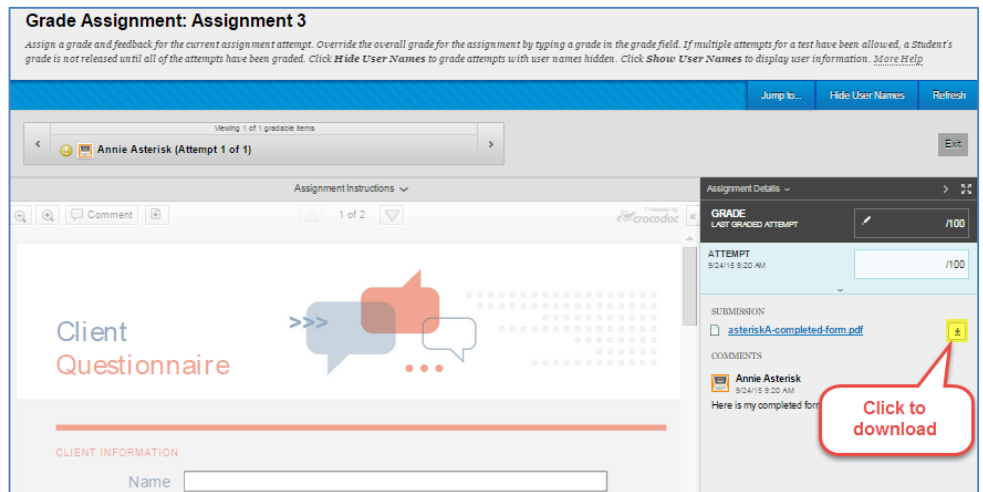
Grade Assignment: Assignment 3

Assign a grade and feedback for the current assignment attempt. Override the overall grade for the assignment by typing a grade in the grade field. If multiple attempts for a test have been allowed, a Student's grade is not released until all of the attempts have been graded. Click **Hide User Names** to grade attempts with user names hidden. Click **Show User Names** to display user information. More Help

Jump to... Hide User Names Refresh

Viewing 1 of 1 gradable items

Annie Asterisk (Attempt 1 of 1)

Exit

Assignment Instructions

Comment

1 of 2

Powered by crocodoc

Client Questionnaire

>>>

CLIENT INFORMATION

Name

Assignment Details

GRADE
LAST GRADED ATTEMPT

/100

ATTEMPT
9/24/15 9:20 AM

/100

SUBMISSION

asteriskA-completed-form.pdf

COMMENTS

Annie Asterisk
9/24/15 9:20 AM

Here is my completed form

Click to download